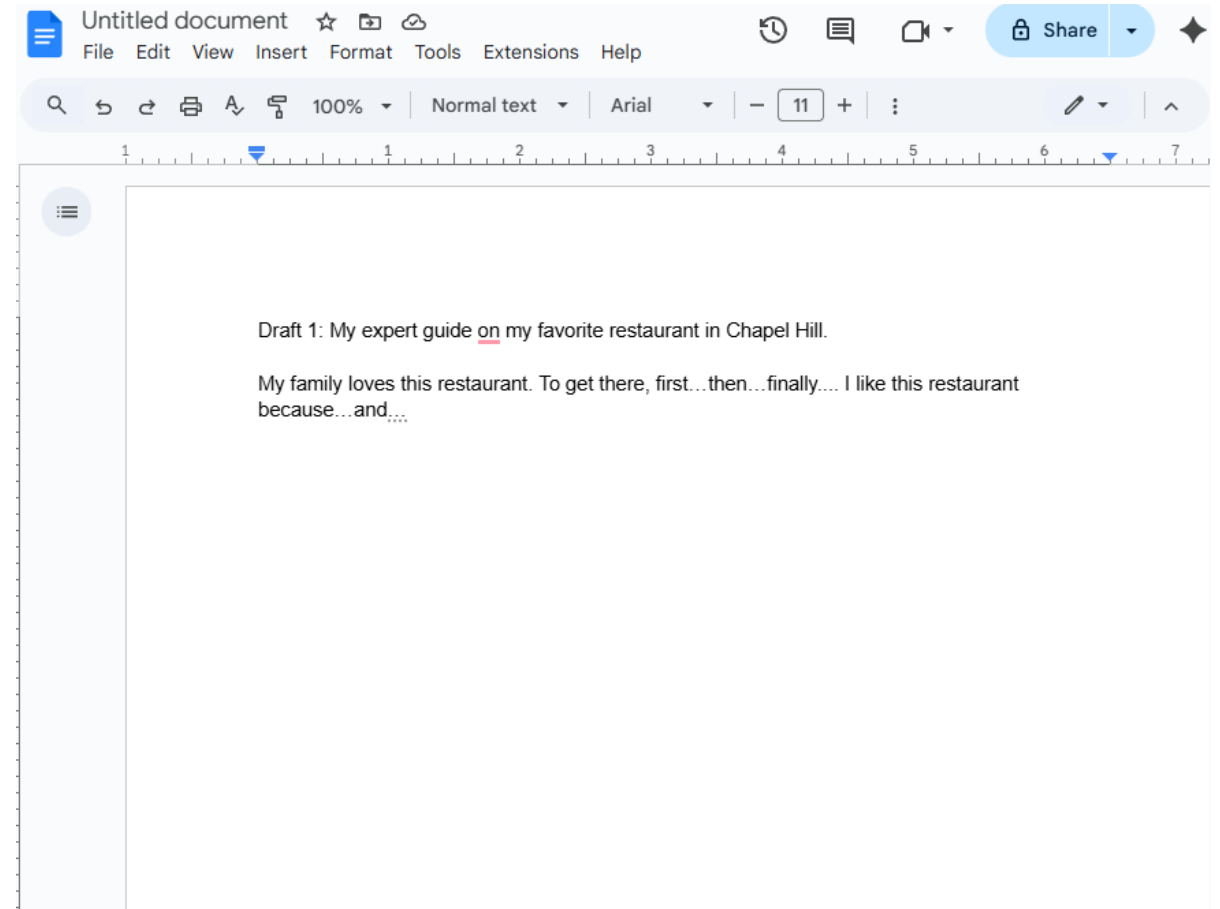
Untitled document

File Edit View Insert Format Tools Extensions Help

Share

100% Normal text Arial 11

1 1 2 3 4 5 6 7

Draft 1: My expert guide on my favorite restaurant in Chapel Hill.

My family loves this restaurant. To get there, first…then…finally.... I like this restaurant because…and…